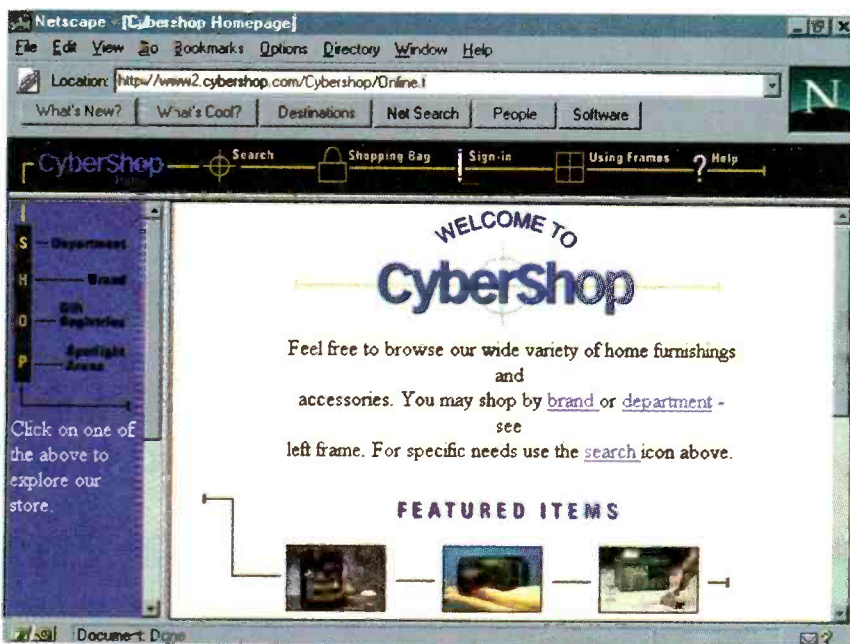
Netscape - [Cybershop Homepage]

File Edit View Go Bookmarks Options Directory Window Help

Location: http://www2.cybershop.com/Cybershop/Online.t

What's New? What's Cool? Destinations Net Search People Software

CyberShop Search Shopping Bag Sign-in Using Frames Help

S — Department
H — Brand
O — Gift Registries
P — Spotlight Areas

Click on one of the above to explore our store.

WELCOME TO

CyberShop

Feel free to browse our wide variety of home furnishings and accessories. You may shop by brand or department - see left frame. For specific needs use the search icon above.

FEATURED ITEMS

Document: Done